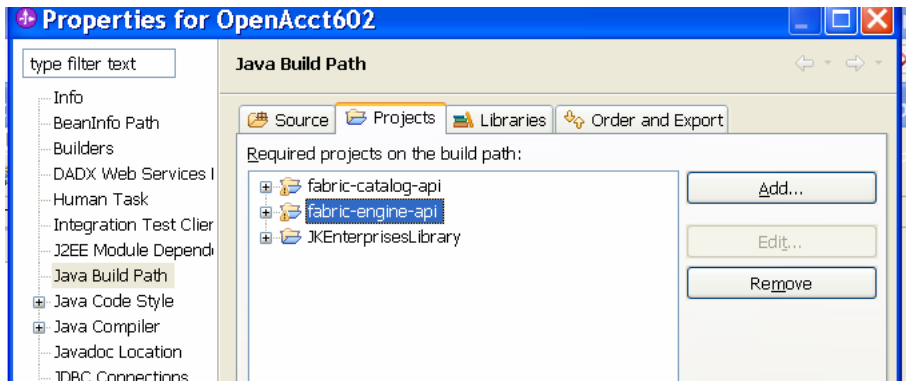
Properties for OpenAcct602

type filter text

Info
BeanInfo Path
Builders
DADX Web Services I
Human Task
Integration Test Clier
J2EE Module Depend
Java Build Path
Java Code Style
Java Compiler
Javadoc Location
JDBC Connections

Java Build Path

Source | Projects | Libraries | Order and Export

Required projects on the build path:

fabric-catalog-api
fabric-engine-api
JKEnterprisesLibrary

Add...
Edit...
Remove